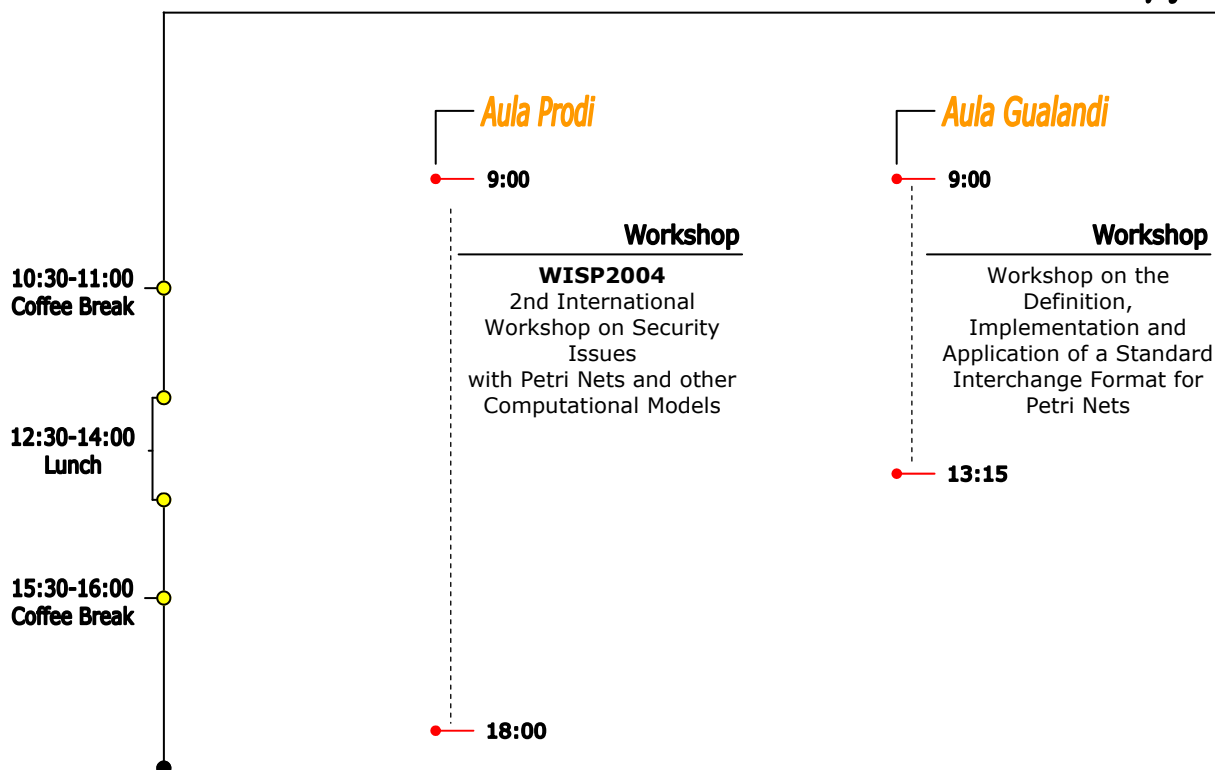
Aula Prodi

9:00

Workshop

WISP2004
2nd International Workshop on Security Issues with Petri Nets and other Computational Models

18:00

Aula Gualandi

9:00

Workshop

Workshop on the Definition, Implementation and Application of a Standard Interchange Format for Petri Nets

13:15

10:30-11:00
Coffee Break

12:30-14:00
Lunch

15:30-16:00
Coffee Break